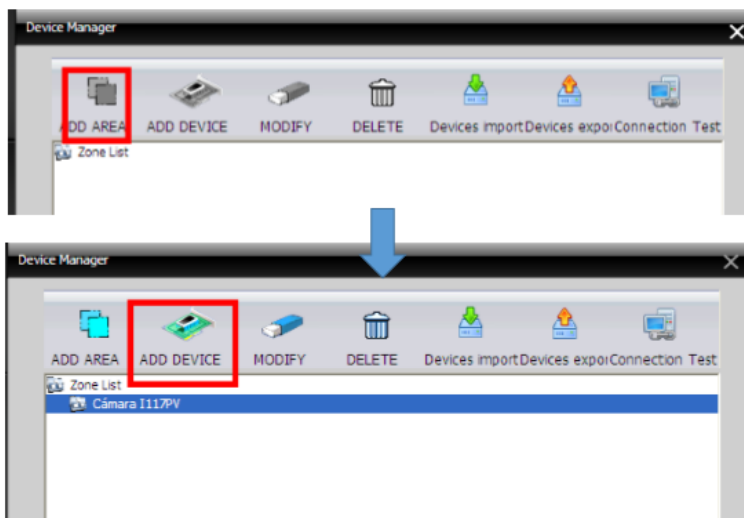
Device Manager

ADD AREA ADD DEVICE MODIFY DELETE Devices import Devices expo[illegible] Connection Test

Zone List

Device Manager

ADD AREA ADD DEVICE MODIFY DELETE Devices import Devices expo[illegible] Connection Test

Zone List

Cámara I117PV